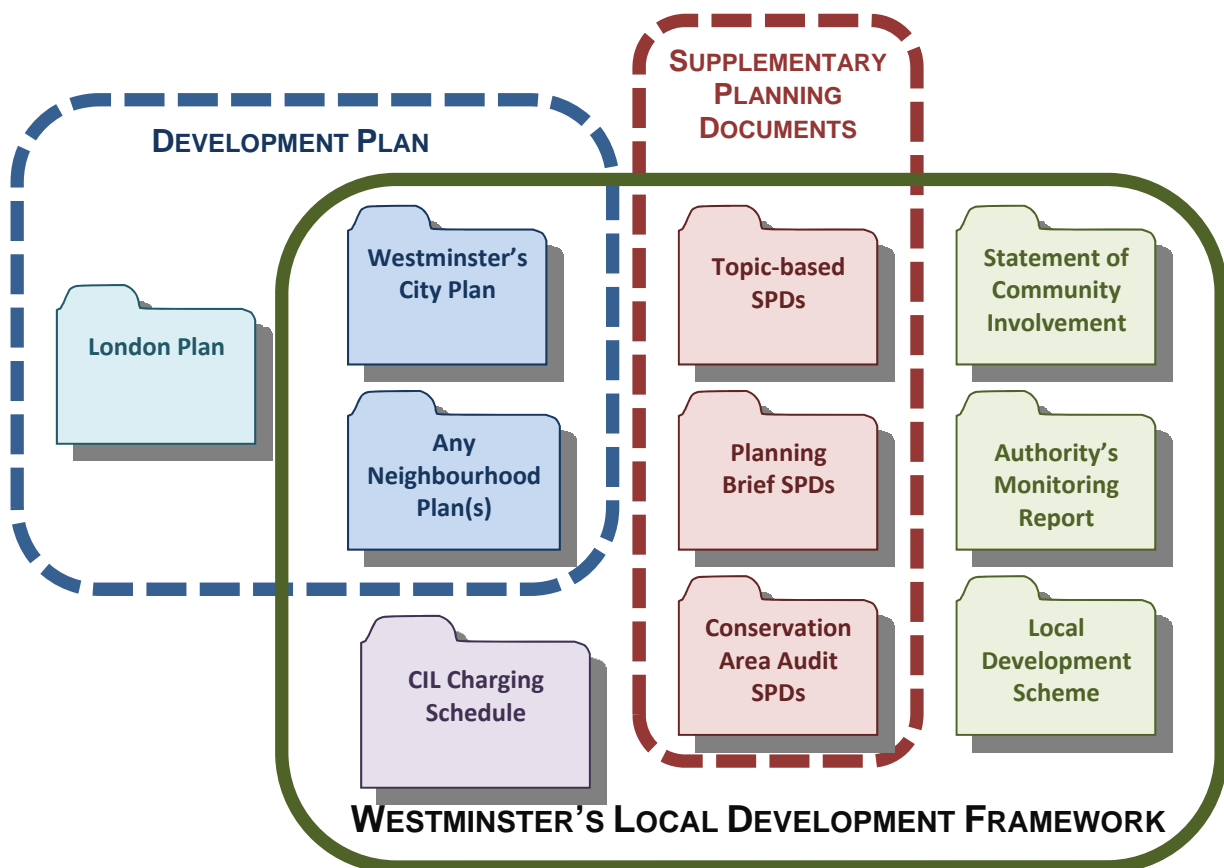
DEVELOPMENT PLAN

London Plan

Westminster's City Plan

Any Neighbourhood Plan(s)

SUPPLEMENTARY PLANNING DOCUMENTS

Topic-based SPDs

Planning Brief SPDs

Conservation Area Audit SPDs

Statement of Community Involvement

Authority's Monitoring Report

Local Development Scheme

CIL Charging Schedule

WESTMINSTER'S LOCAL DEVELOPMENT FRAMEWORK